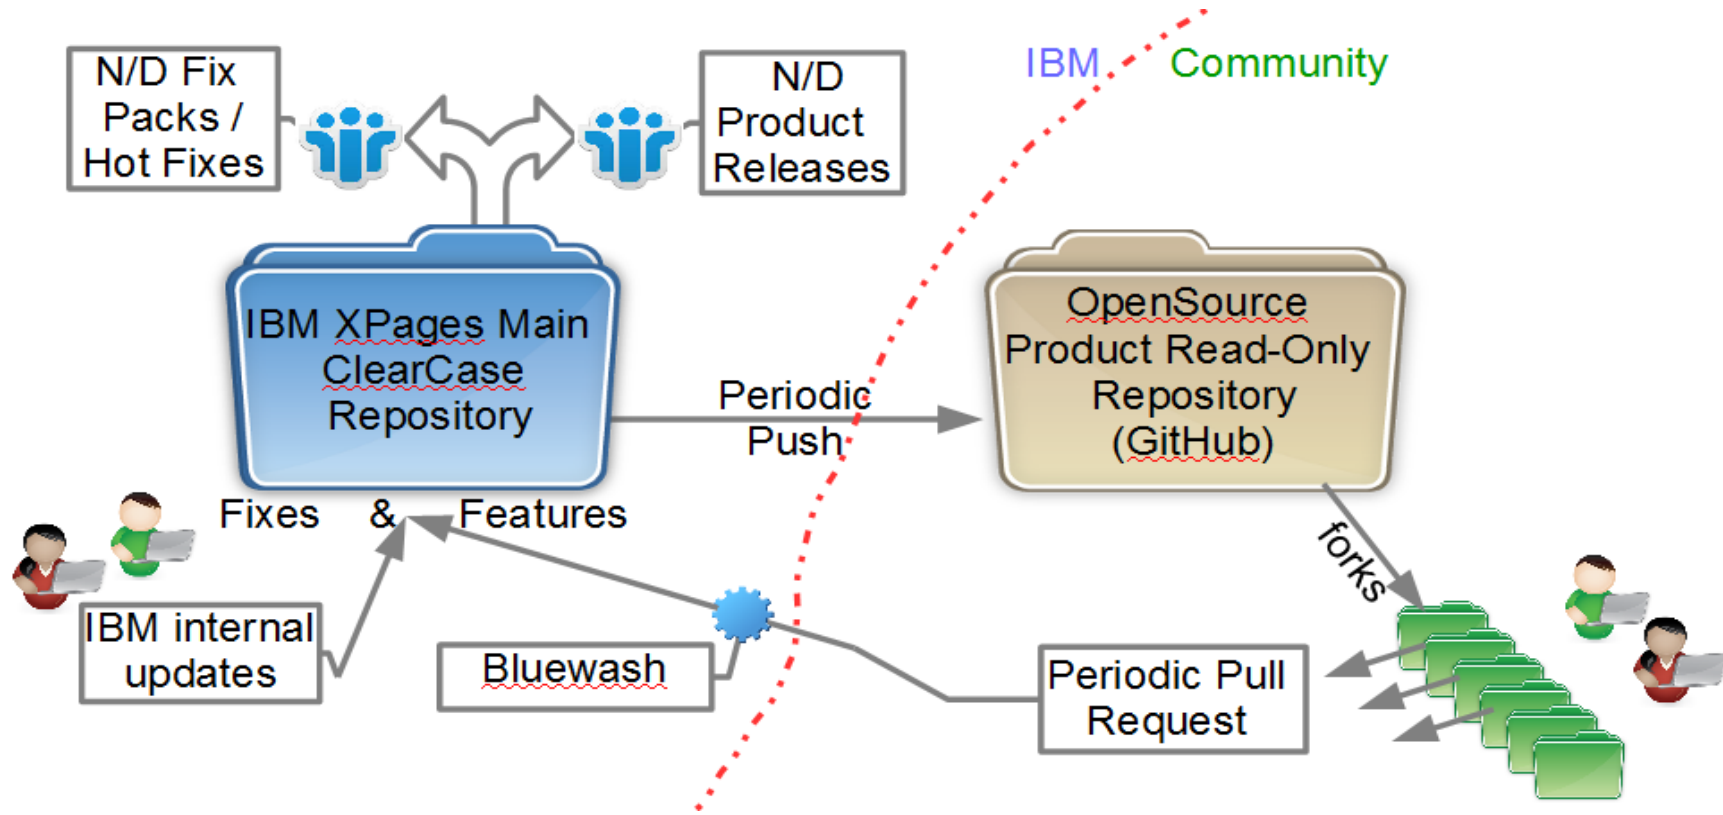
N/D Fix Packs / Hot Fixes

N/D Product Releases

IBM

Community

IBM XPages Main ClearCase Repository

Periodic Push

OpenSource Product Read-Only Repository (GitHub)

Fixes & Features

forks

IBM internal updates

Bluewash

Periodic Pull Request